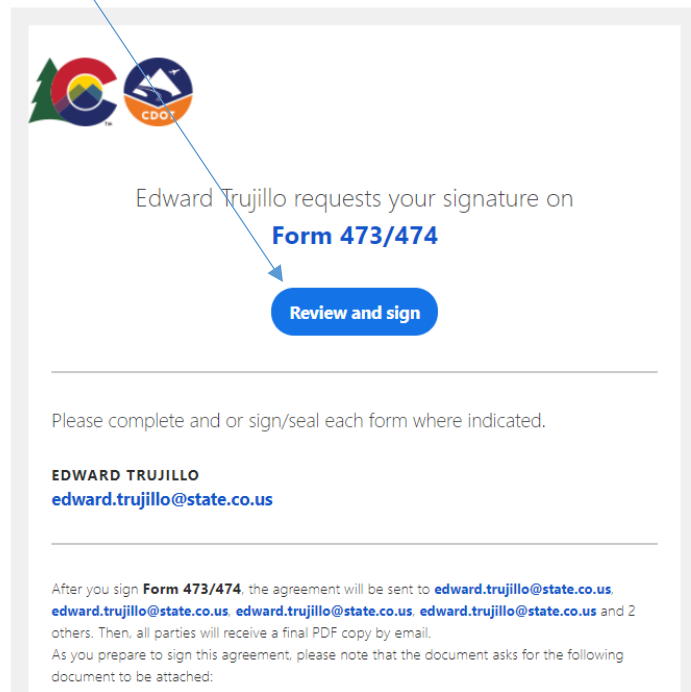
CDOT

Edward Trujillo requests your signature on
Form 473/474

Review and sign

Please complete and or sign/seal each form where indicated.

EDWARD TRUJILLO
edward.trujillo@state.co.us

After you sign Form 473/474, the agreement will be sent to edward.trujillo@state.co.us, edward.trujillo@state.co.us, edward.trujillo@state.co.us, edward.trujillo@state.co.us and 2 others. Then, all parties will receive a final PDF copy by email.
As you prepare to sign this agreement, please note that the document asks for the following document to be attached: